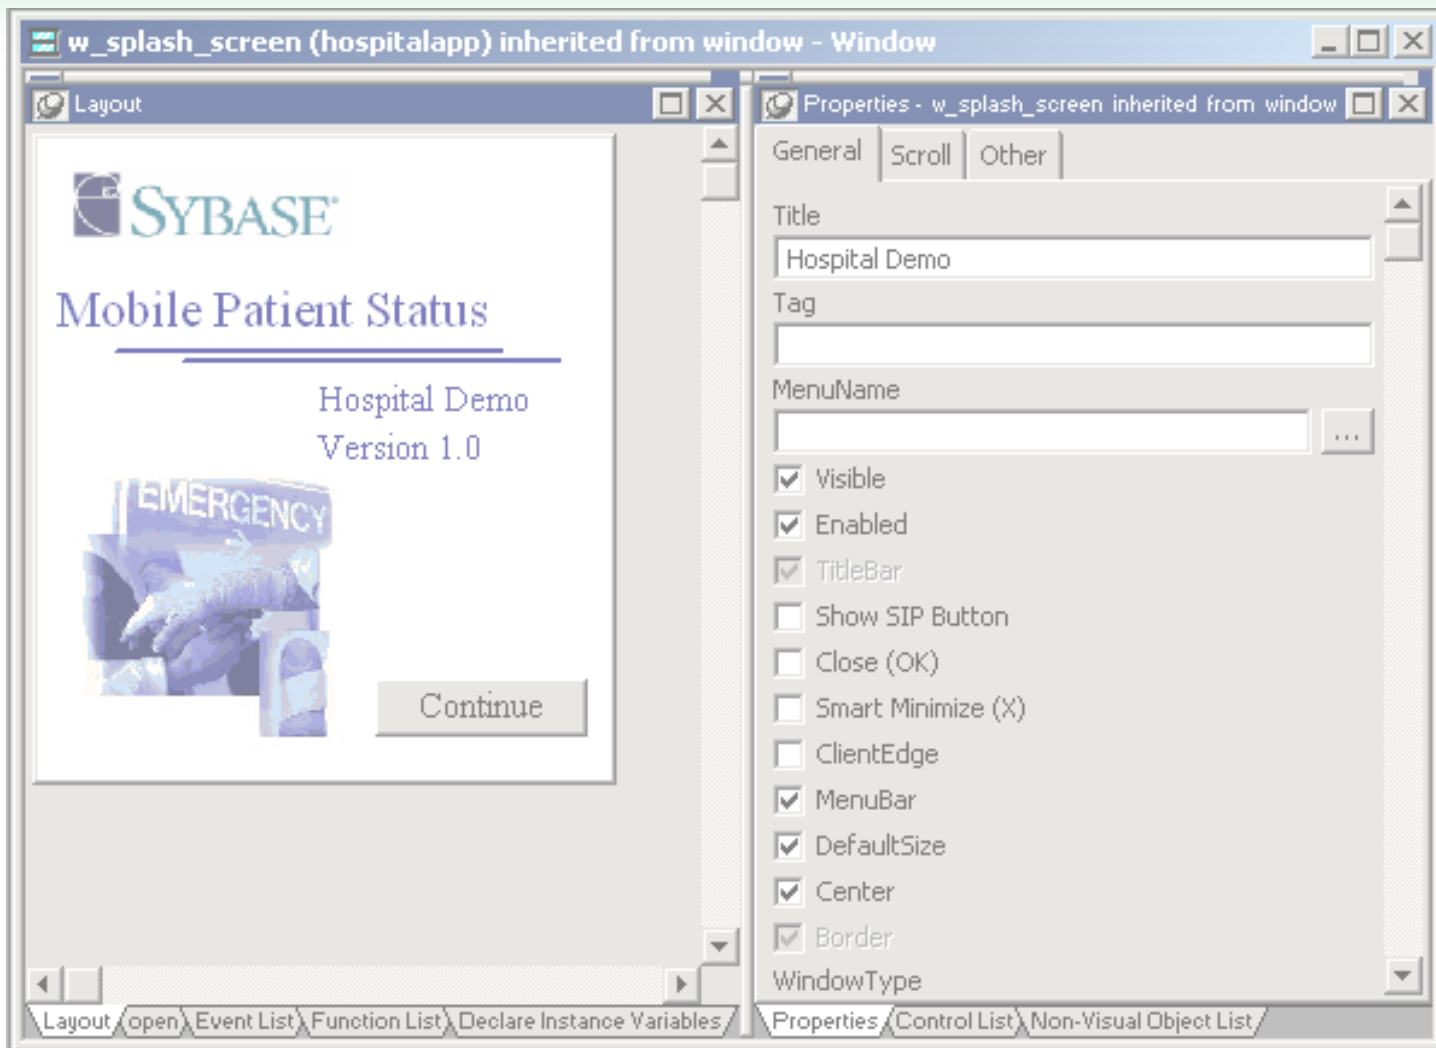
w_splash_screen (hospitalapp) inherited from window - Window

Layout

SYBASE

Mobile Patient Status

Hospital Demo
Version 1.0

EMERGENCY

Continue

Layout open Event List Function List Declare Instance Variables

Properties - w_splash_screen inherited from window

General Scroll Other

Title
Hospital Demo
Tag

MenuName
...

Visible
Enabled
TitleBar
Show SIP Button
Close (OK)
Smart Minimize (X)
ClientEdge
MenuBar
DefaultSize
Center
Border
WindowType

Properties Control List Non-Visual Object List